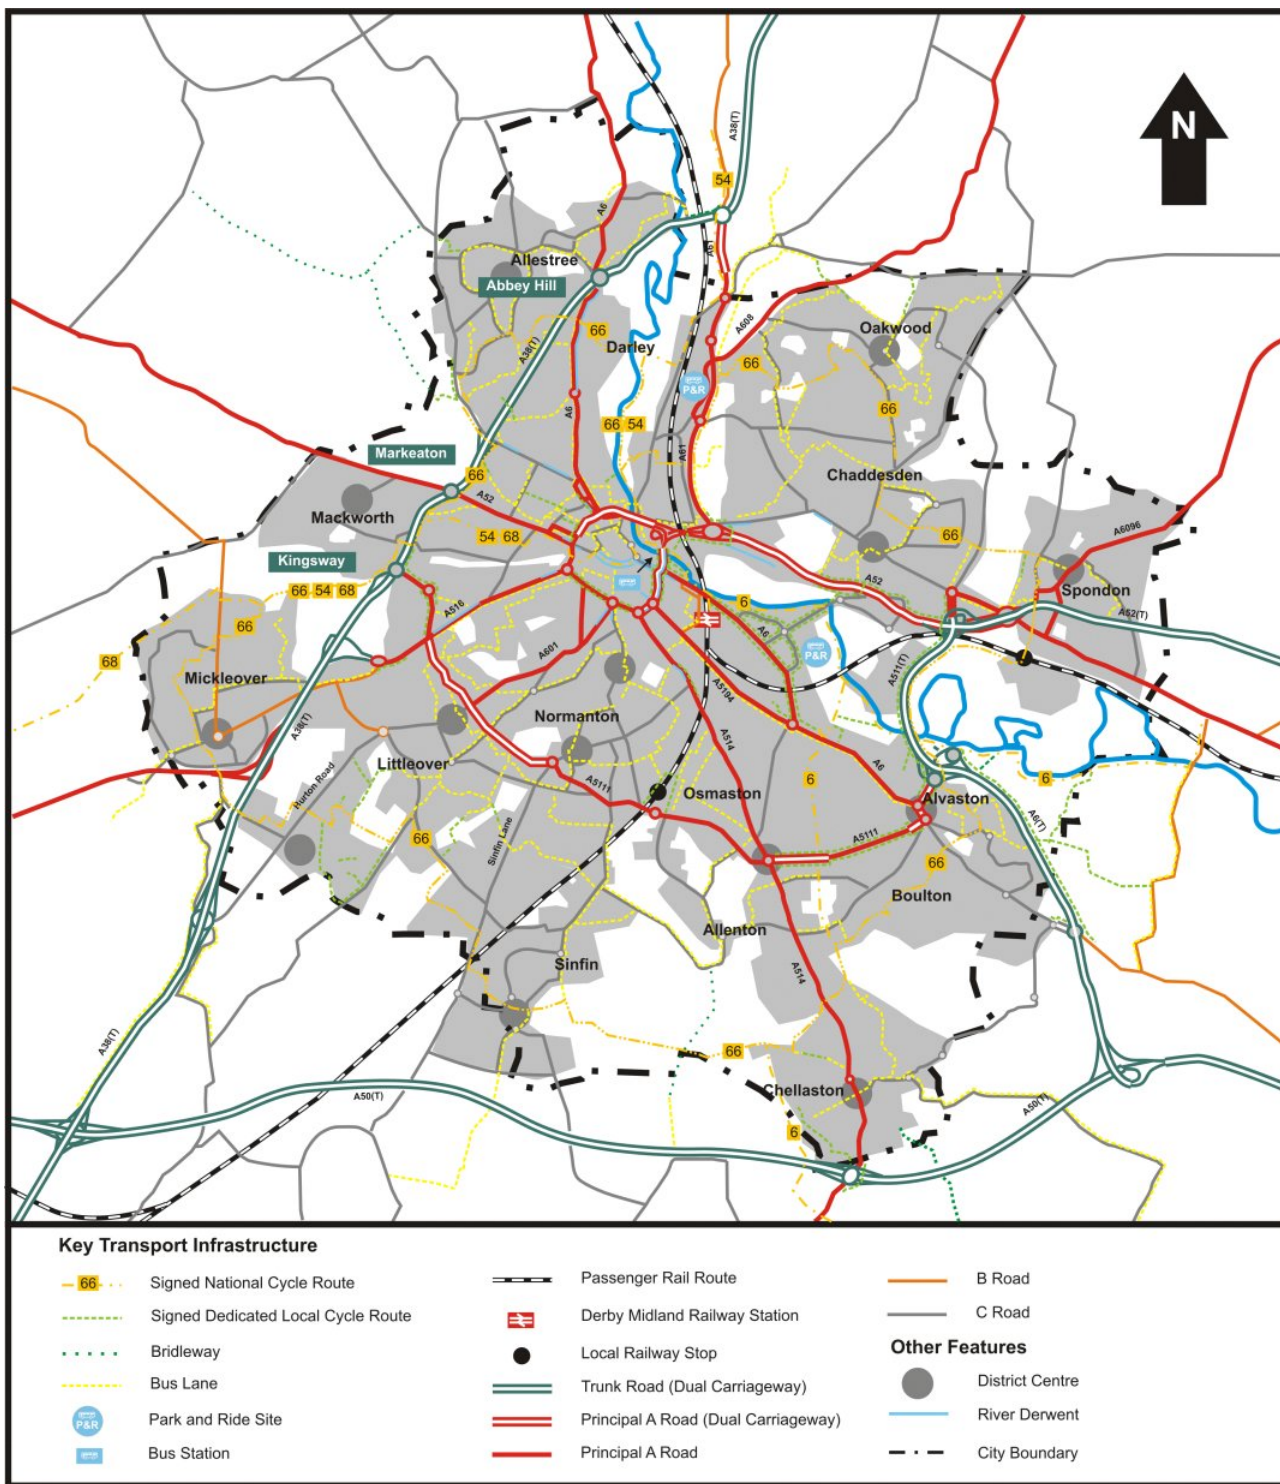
N

A38(T)
54
A6
A61
Allestree
Abbey Hill
A608
Oakwood
66
Darley
A38(T)
P&R
66
A6
66 54
66
Markeaton
66
Chaddesden
A61
A52
Mackworth
54 68
66
A6096
Kingsway
66 54 68
A52
Spondon
A516
6
A52(T)
66
A601
A6
P&R
68
Mickleover
A511(T)
A5194
Normanton
A38(T)
A514
Littleover
Hurton Road
A5111
Osmaston
6
A6
Alvaston
6
66
Sinfin Lane
A5111
A6(T)
66
Boulton
Allenton
Sinfin
A514
A38(T)
66
A50(T)
Chellaston
A50(T)
6

Key Transport Infrastructure
66 Signed National Cycle Route
Signed Dedicated Local Cycle Route
Bridleway
Bus Lane
P&R Park and Ride Site
Bus Station
Passenger Rail Route
Derby Midland Railway Station
Local Railway Stop
Trunk Road (Dual Carriageway)
Principal A Road (Dual Carriageway)
Principal A Road
B Road
C Road
Other Features
District Centre
River Derwent
City Boundary